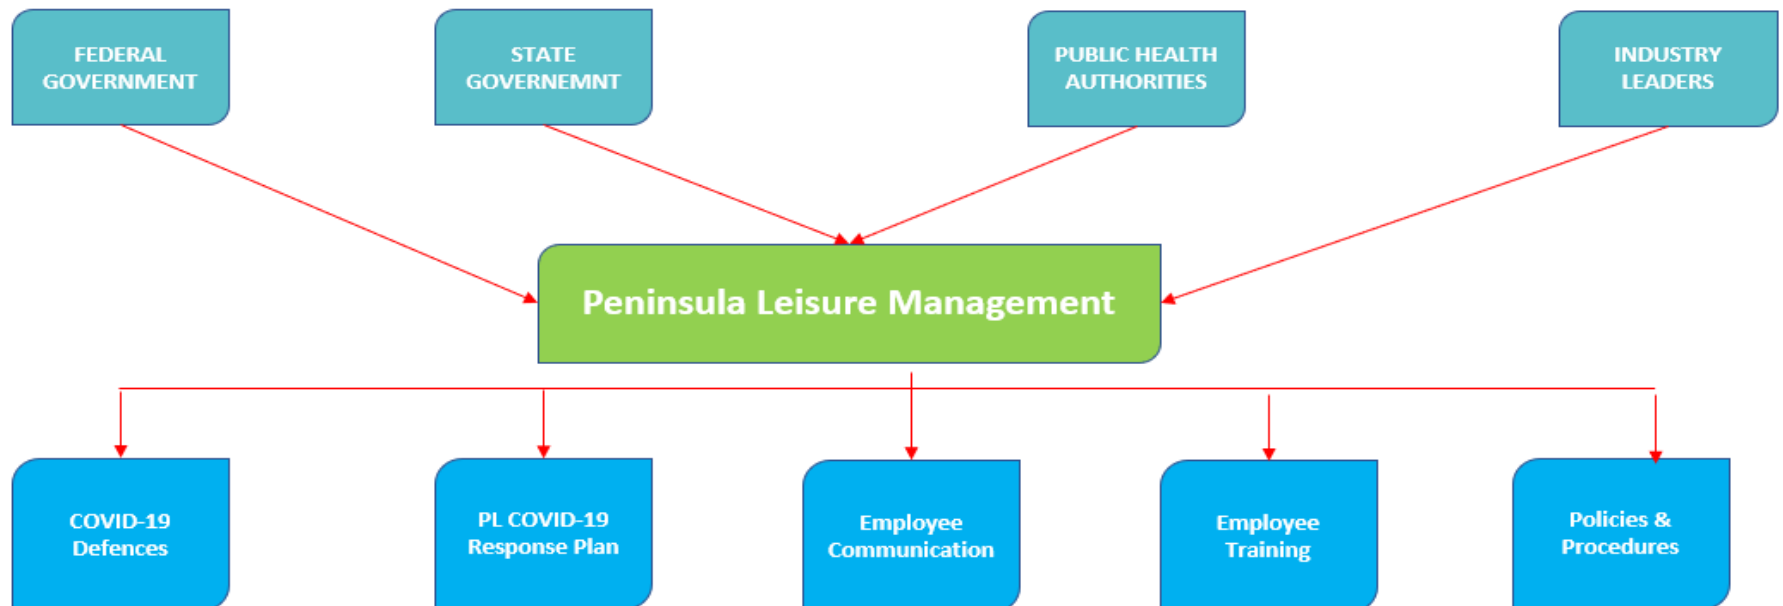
FEDERAL GOVERNMENT

STATE GOVERNEMNT

PUBLIC HEALTH AUTHORITIES

INDUSTRY LEADERS

Peninsula Leisure Management

COVID-19 Defences

PL COVID-19 Response Plan

Employee Communication

Employee Training

Policies & Procedures